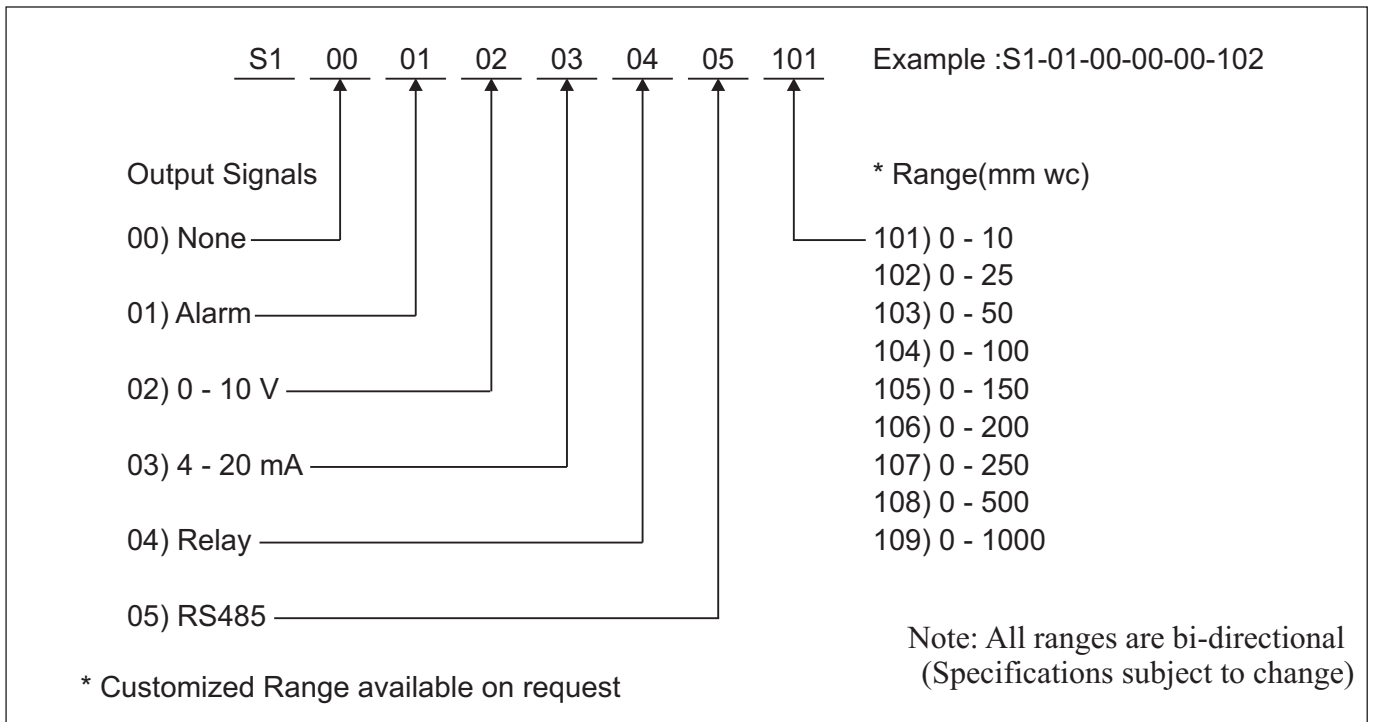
S1 00 01 02 03 04 05 101

Example :S1-01-00-00-00-102

Output Signals

00) None

01) Alarm

02) 0 - 10 V

03) 4 - 20 mA

04) Relay

05) RS485

* Range(mm wc)

101) 0 - 10
102) 0 - 25
103) 0 - 50
104) 0 - 100
105) 0 - 150
106) 0 - 200
107) 0 - 250
108) 0 - 500
109) 0 - 1000

Note: All ranges are bi-directional
(Specifications subject to change)

* Customized Range available on request